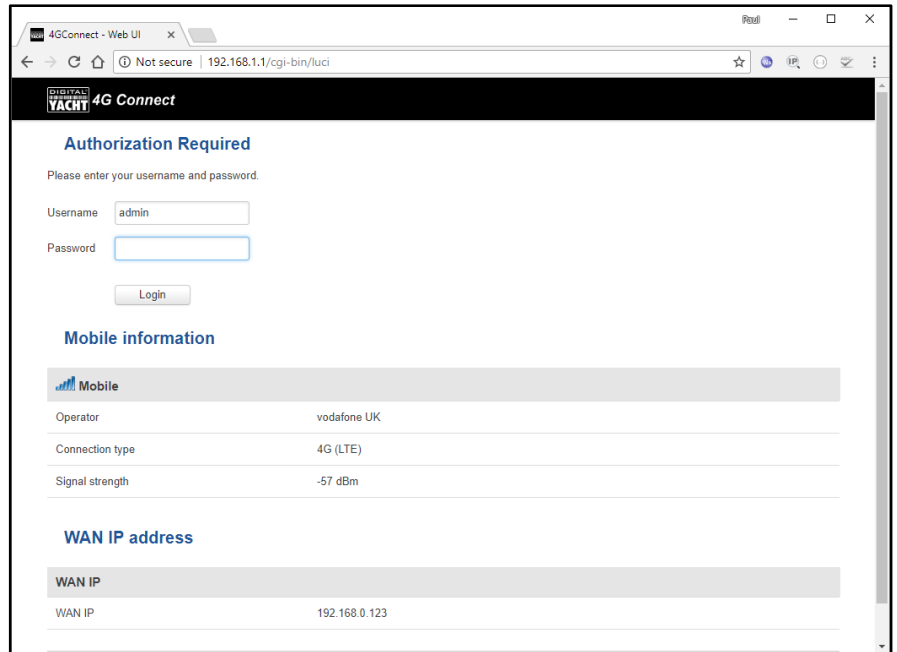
4GConnect - Web UI ×

Paul

Not secure | 192.168.1.1/cgi-bin/luci

DIGITAL YACHT 4G Connect

Authorization Required

Please enter your username and password.

Username admin

Password

Login

Mobile information

Mobile

| | |
|---|---|
| Operator | vodafone UK |
| Connection type | 4G (LTE) |
| Signal strength | -57 dBm |

WAN IP address

WAN IP

| | |
|---|---|
| WAN IP | 192.168.0.123 |